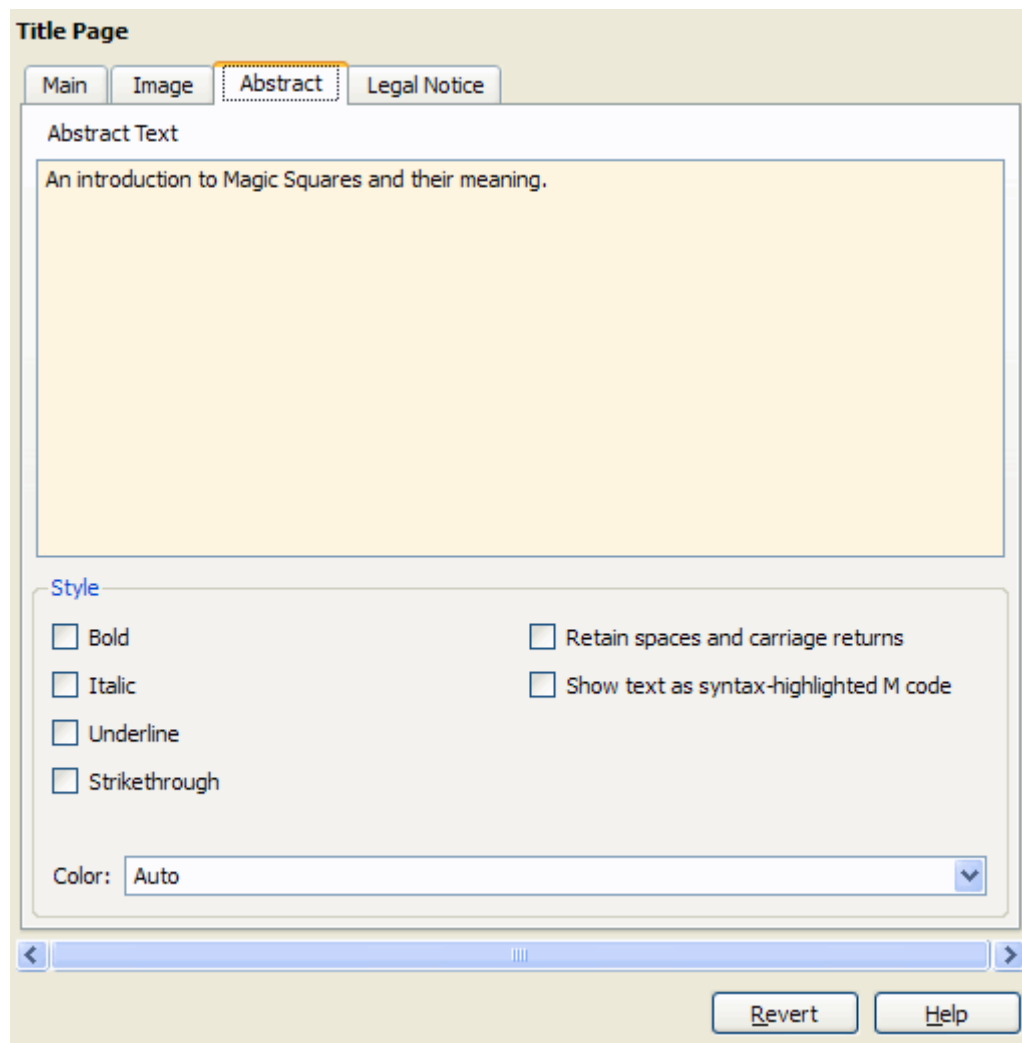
Title Page

Main Image Abstract Legal Notice

Abstract Text

An introduction to Magic Squares and their meaning.

Style

Bold

Italic

Underline

Strikethrough

Retain spaces and carriage returns

Show text as syntax-highlighted M code

Color: Auto

Revert Help